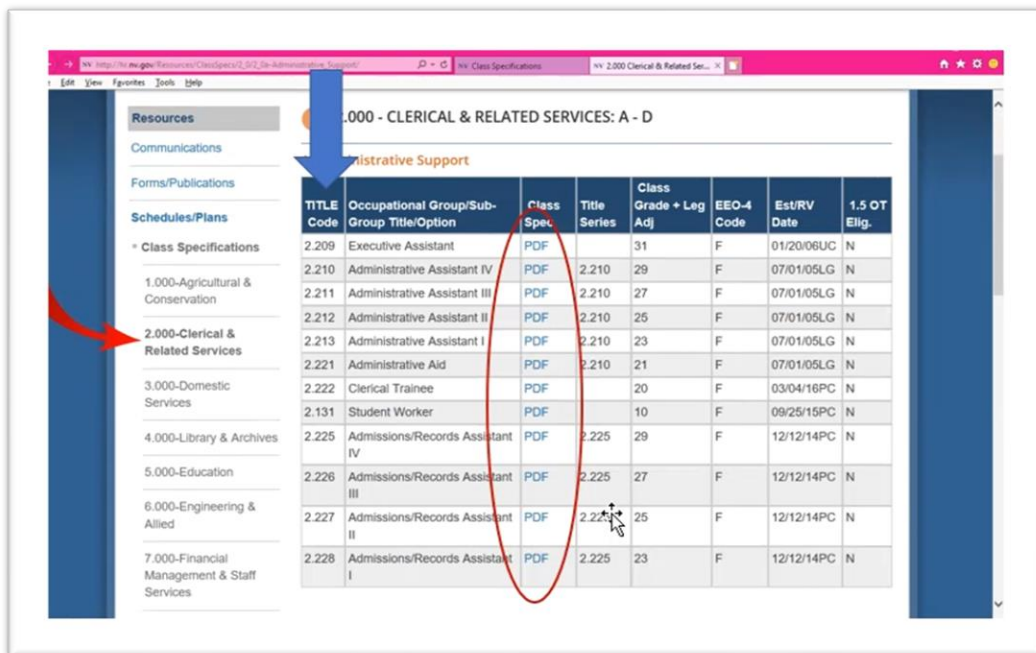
http://hr.nv.gov/Resources/ClassSpecs/2_0/2_0a-Administrative_Support/ | Class Specifications | 2.000 Clerical & Related Ser...

Edit View Favorites Tools Help

Resources
Communications
Forms/Publications
Schedules/Plans
Class Specifications
1.000-Agricultural & Conservation
2.000-Clerical & Related Services
3.000-Domestic Services
4.000-Library & Archives
5.000-Education
6.000-Engineering & Allied
7.000-Financial Management & Staff Services

.000 - CLERICAL & RELATED SERVICES: A - D

ministrative Support

| TITLE Code | Occupational Group/Sub-Group Title/Option | Class Spec | Title Series | Class Grade + Leg Adj | EEO-4 Code | Est/RV Date | 1.5 OT Elig. |
|---|---|---|---|---|---|---|---|
| 2.209 | Executive Assistant | PDF | | 31 | F | 01/20/06UC | N |
| 2.210 | Administrative Assistant IV | PDF | 2.210 | 29 | F | 07/01/05LG | N |
| 2.211 | Administrative Assistant III | PDF | 2.210 | 27 | F | 07/01/05LG | N |
| 2.212 | Administrative Assistant II | PDF | 2.210 | 25 | F | 07/01/05LG | N |
| 2.213 | Administrative Assistant I | PDF | 2.210 | 23 | F | 07/01/05LG | N |
| 2.221 | Administrative Aid | PDF | 2.210 | 21 | F | 07/01/05LG | N |
| 2.222 | Clerical Trainee | PDF | | 20 | F | 03/04/16PC | N |
| 2.131 | Student Worker | PDF | | 10 | F | 09/25/15PC | N |
| 2.225 | Admissions/Records Assistant IV | PDF | 2.225 | 29 | F | 12/12/14PC | N |
| 2.226 | Admissions/Records Assistant III | PDF | 2.225 | 27 | F | 12/12/14PC | N |
| 2.227 | Admissions/Records Assistant II | PDF | 2.225 | 25 | F | 12/12/14PC | N |
| 2.228 | Admissions/Records Assistant I | PDF | 2.225 | 23 | F | 12/12/14PC | N |